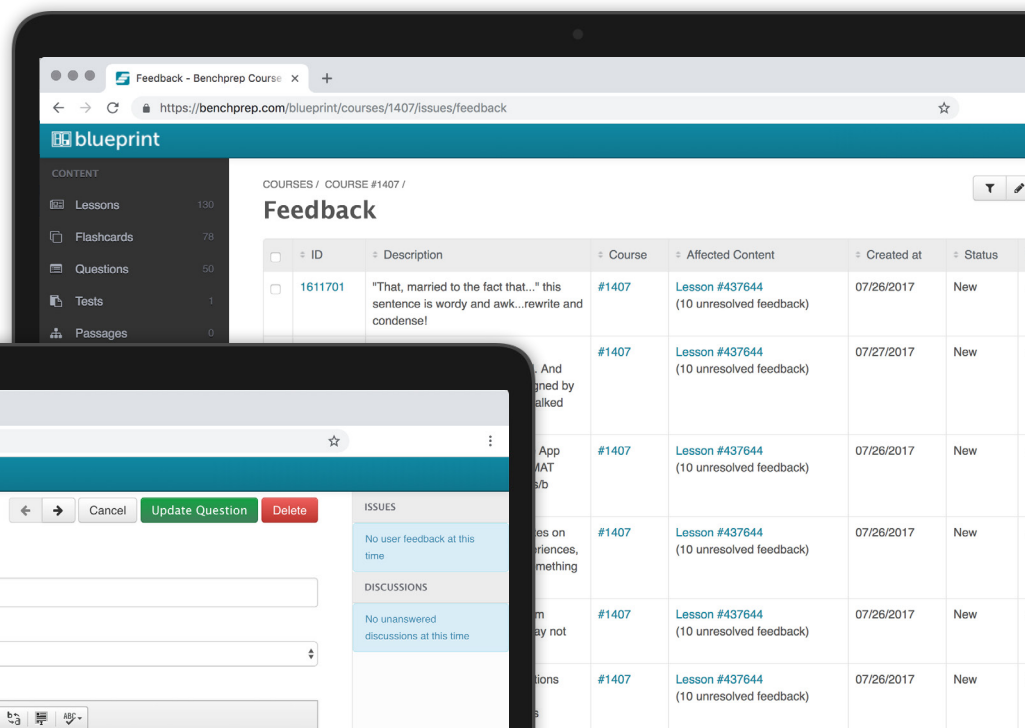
Feedback - Benchprep Course
+
https://benchprep.com/blueprint/courses/1407/issues/feedback

blueprint

CONTENT
Lessons 130
Flashcards 78
Questions 50
Tests 1
Passages 0

COURSES / COURSE #1407 /
Feedback

| | ID | Description | Course | Affected Content | Created at | Status |
|---|---|---|---|---|---|---|
| | 1611701 | "That, married to the fact that..." this sentence is wordy and awk...rewrite and condense! | #1407 | Lesson #437644 (10 unresolved feedback) | 07/26/2017 | New |
| | | . And gned by alked | #1407 | Lesson #437644 (10 unresolved feedback) | 07/27/2017 | New |
| | | App MAT s/b | #1407 | Lesson #437644 (10 unresolved feedback) | 07/26/2017 | New |
| | | es on riences, mething | #1407 | Lesson #437644 (10 unresolved feedback) | 07/26/2017 | New |
| | | m ay not | #1407 | Lesson #437644 (10 unresolved feedback) | 07/26/2017 | New |
| | | tions s | #1407 | Lesson #437644 (10 unresolved feedback) | 07/26/2017 | New |

Cancel
Update Question
Delete

ISSUES
No user feedback at this time
DISCUSSIONS
No unanswered discussions at this time